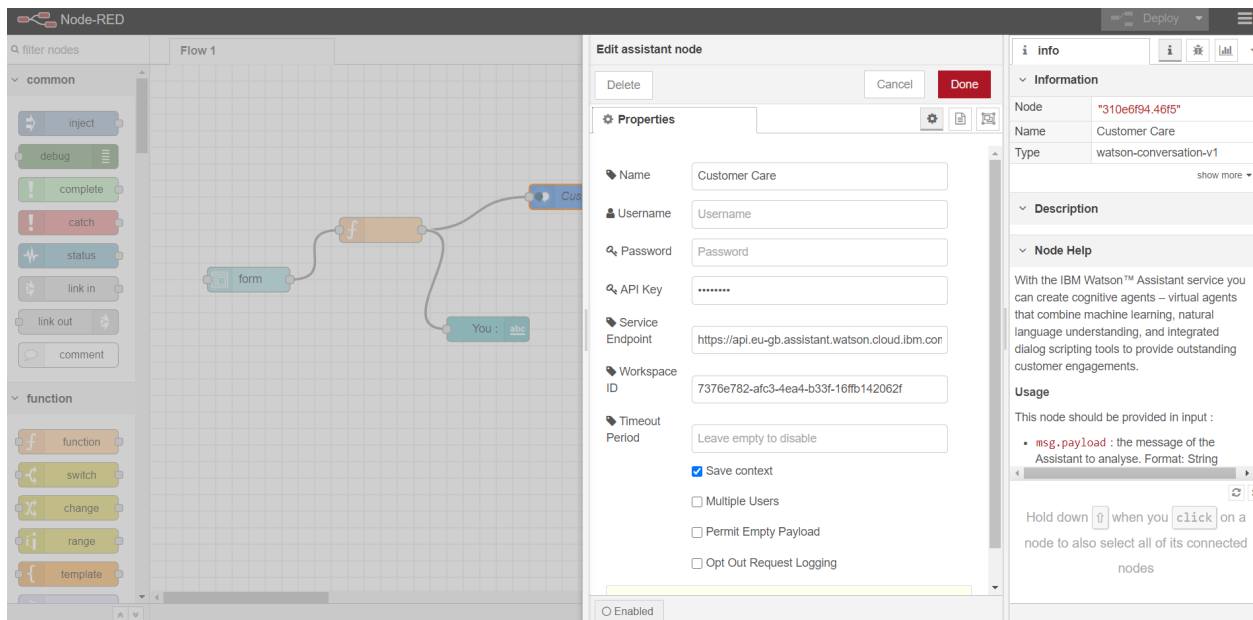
Node-RED

Deploy

filter nodes

common

inject

debug

complete

catch

status

link in

link out

comment

function

function

switch

change

range

template

Flow 1

form

You : abc

Cus

Edit assistant node

Delete

Cancel

Done

Properties

Name
Customer Care

Username
Username

Password
Password

API Key
••••••••

Service Endpoint
https://api.eu-gb.assistant.watson.cloud.ibm.con

Workspace ID
7376e782-afc3-4ea4-b33f-16ffb142062f

Timeout Period
Leave empty to disable

Save context

Multiple Users

Permit Empty Payload

Opt Out Request Logging

Enabled

info

Information

| Node | "310e6f94.46f5" |
|---|---|
| Name | Customer Care |
| Type | watson-conversation-v1 |

show more

Description

Node Help

With the IBM Watson™ Assistant service you can create cognitive agents – virtual agents that combine machine learning, natural language understanding, and integrated dialog scripting tools to provide outstanding customer engagements.

Usage

This node should be provided in input :

• msg.payload : the message of the Assistant to analyse. Format: String

Hold down ⇧ when you click on a node to also select all of its connected nodes